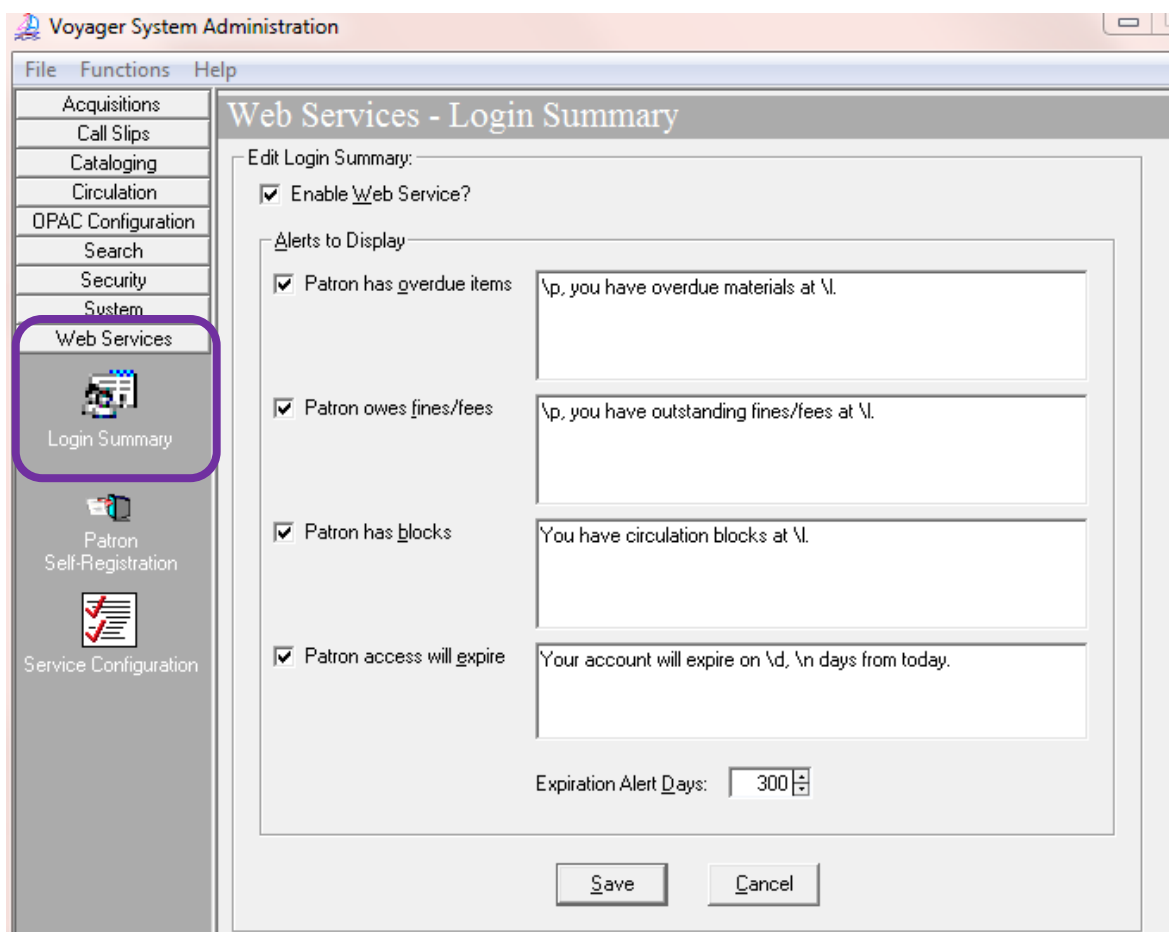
Voyager System Administration

File Functions Help

Acquisitions
Call Slips
Cataloging
Circulation
OPAC Configuration
Search
Security
System
Web Services

Login Summary

Patron Self-Registration

Service Configuration

Web Services - Login Summary

Edit Login Summary:

Enable Web Service?

Alerts to Display

Patron has overdue items
\p, you have overdue materials at \l.

Patron owes fines/fees
\p, you have outstanding fines/fees at \l.

Patron has blocks
You have circulation blocks at \l.

Patron access will expire
Your account will expire on \d, \n days from today.

Expiration Alert Days: 300

Save
Cancel